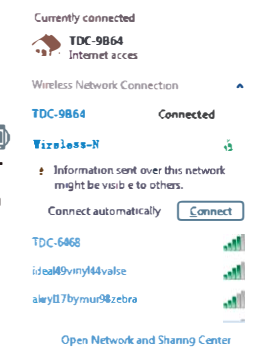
Currently connected

TDC-9B64
Internet acces

Wireless Network Connection

TDC-9B64 Connected

Wireless-N

Information sent over this network might be visib e to others.

Connect automatically Connect

TDC-6468

ideal49vinyl44valse

alwyl17bymur98zebra

Open Network and Sharing Center